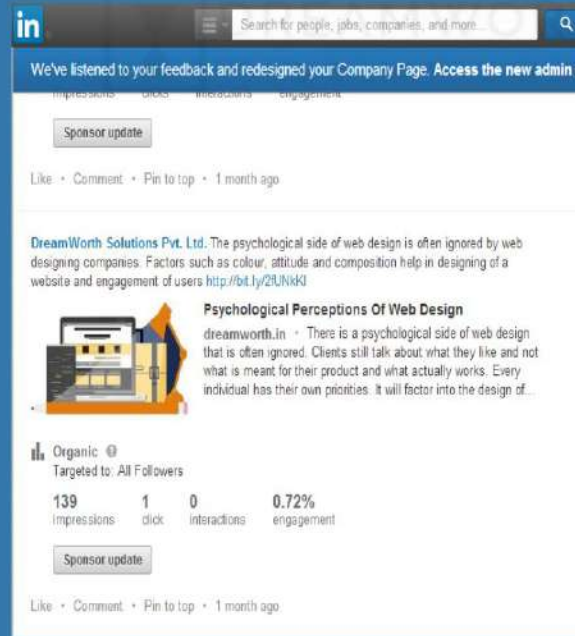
in

Search for people, jobs, companies, and more...

We've listened to your feedback and redesigned your Company Page. Access the new admin

impressions clicks interactions engagement

Sponsor update

Like • Comment • Pin to top • 1 month ago

DreamWorth Solutions Pvt. Ltd. The psychological side of web design is often ignored by web designing companies. Factors such as colour, attitude and composition help in designing of a website and engagement of users http://bit.ly/2fUNkKl

Psychological Perceptions Of Web Design

dreamworth.in • There is a psychological side of web design that is often ignored. Clients still talk about what they like and not what is meant for their product and what actually works. Every individual has their own priorities. It will factor into the design of...

Organic

Targeted to: All Followers

| 139 | 1 | 0 | 0.72% |
|---|---|---|---|
| impressions | click | interactions | engagement |

Sponsor update

Like • Comment • Pin to top • 1 month ago